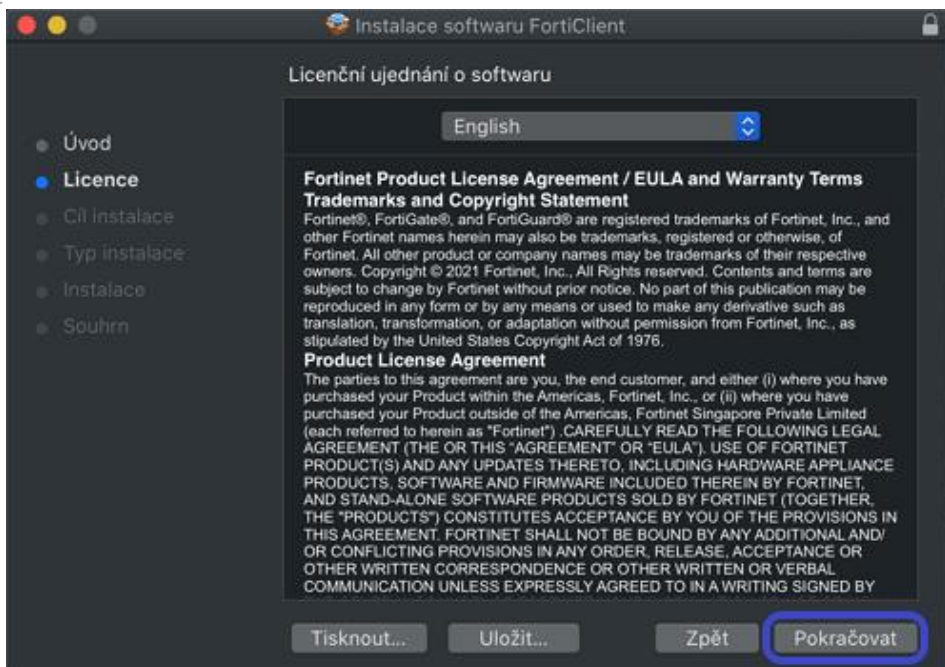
Instalace softwaru FortiClient

Licenční ujednání o softwaru

Úvod
Licence
Cíl instalace
Typ instalace
Instalace
Souhrn

English

Fortinet Product License Agreement / EULA and Warranty Terms
Trademarks and Copyright Statement
Fortinet®, FortiGate®, and FortiGuard® are registered trademarks of Fortinet, Inc., and other Fortinet names herein may also be trademarks, registered or otherwise, of Fortinet. All other product or company names may be trademarks of their respective owners. Copyright © 2021 Fortinet, Inc., All Rights reserved. Contents and terms are subject to change by Fortinet without prior notice. No part of this publication may be reproduced in any form or by any means or used to make any derivative such as translation, transformation, or adaptation without permission from Fortinet, Inc., as stipulated by the United States Copyright Act of 1976.
Product License Agreement
The parties to this agreement are you, the end customer, and either (i) where you have purchased your Product within the Americas, Fortinet, Inc., or (ii) where you have purchased your Product outside of the Americas, Fortinet Singapore Private Limited (each referred to herein as "Fortinet") .CAREFULLY READ THE FOLLOWING LEGAL AGREEMENT (THE OR THIS "AGREEMENT" OR "EULA"). USE OF FORTINET PRODUCT(S) AND ANY UPDATES THERETO, INCLUDING HARDWARE APPLIANCE PRODUCTS, SOFTWARE AND FIRMWARE INCLUDED THEREIN BY FORTINET, AND STAND-ALONE SOFTWARE PRODUCTS SOLD BY FORTINET (TOGETHER, THE "PRODUCTS") CONSTITUTES ACCEPTANCE BY YOU OF THE PROVISIONS IN THIS AGREEMENT. FORTINET SHALL NOT BE BOUND BY ANY ADDITIONAL AND/ OR CONFLICTING PROVISIONS IN ANY ORDER, RELEASE, ACCEPTANCE OR OTHER WRITTEN CORRESPONDENCE OR OTHER WRITTEN OR VERBAL COMMUNICATION UNLESS EXPRESSLY AGREED TO IN A WRITING SIGNED BY

Tisknout...
Uložit...
Zpět
Pokračovat